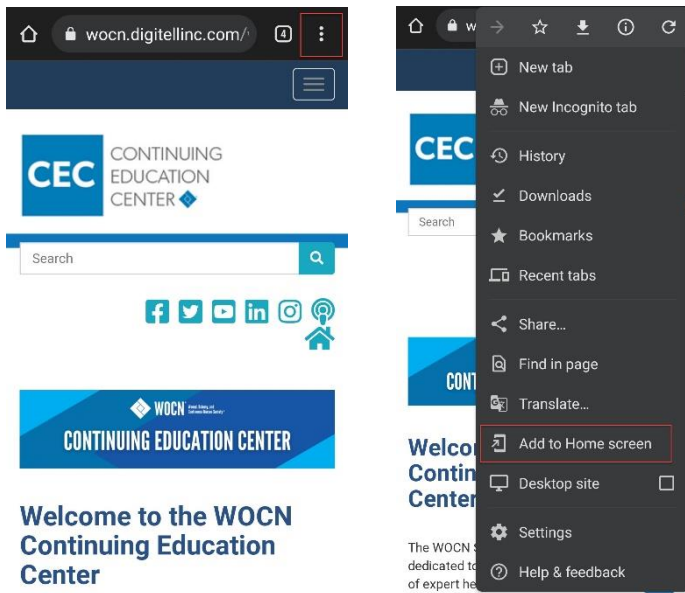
wocn.digitellinc.com/

4

CEC CONTINUING EDUCATION CENTER

Search

WOCN Wound, Ostomy, and Continence Nurses Society

CONTINUING EDUCATION CENTER

Welcome to the WOCN Continuing Education Center

w

New tab

New Incognito tab

History

Downloads

Bookmarks

Recent tabs

Share...

Find in page

Translate...

Add to Home screen

Desktop site

Settings

Help & feedback

CEC

Search

CONT

Welco
Contin
Center

The WOCN
dedicated to
of expert he